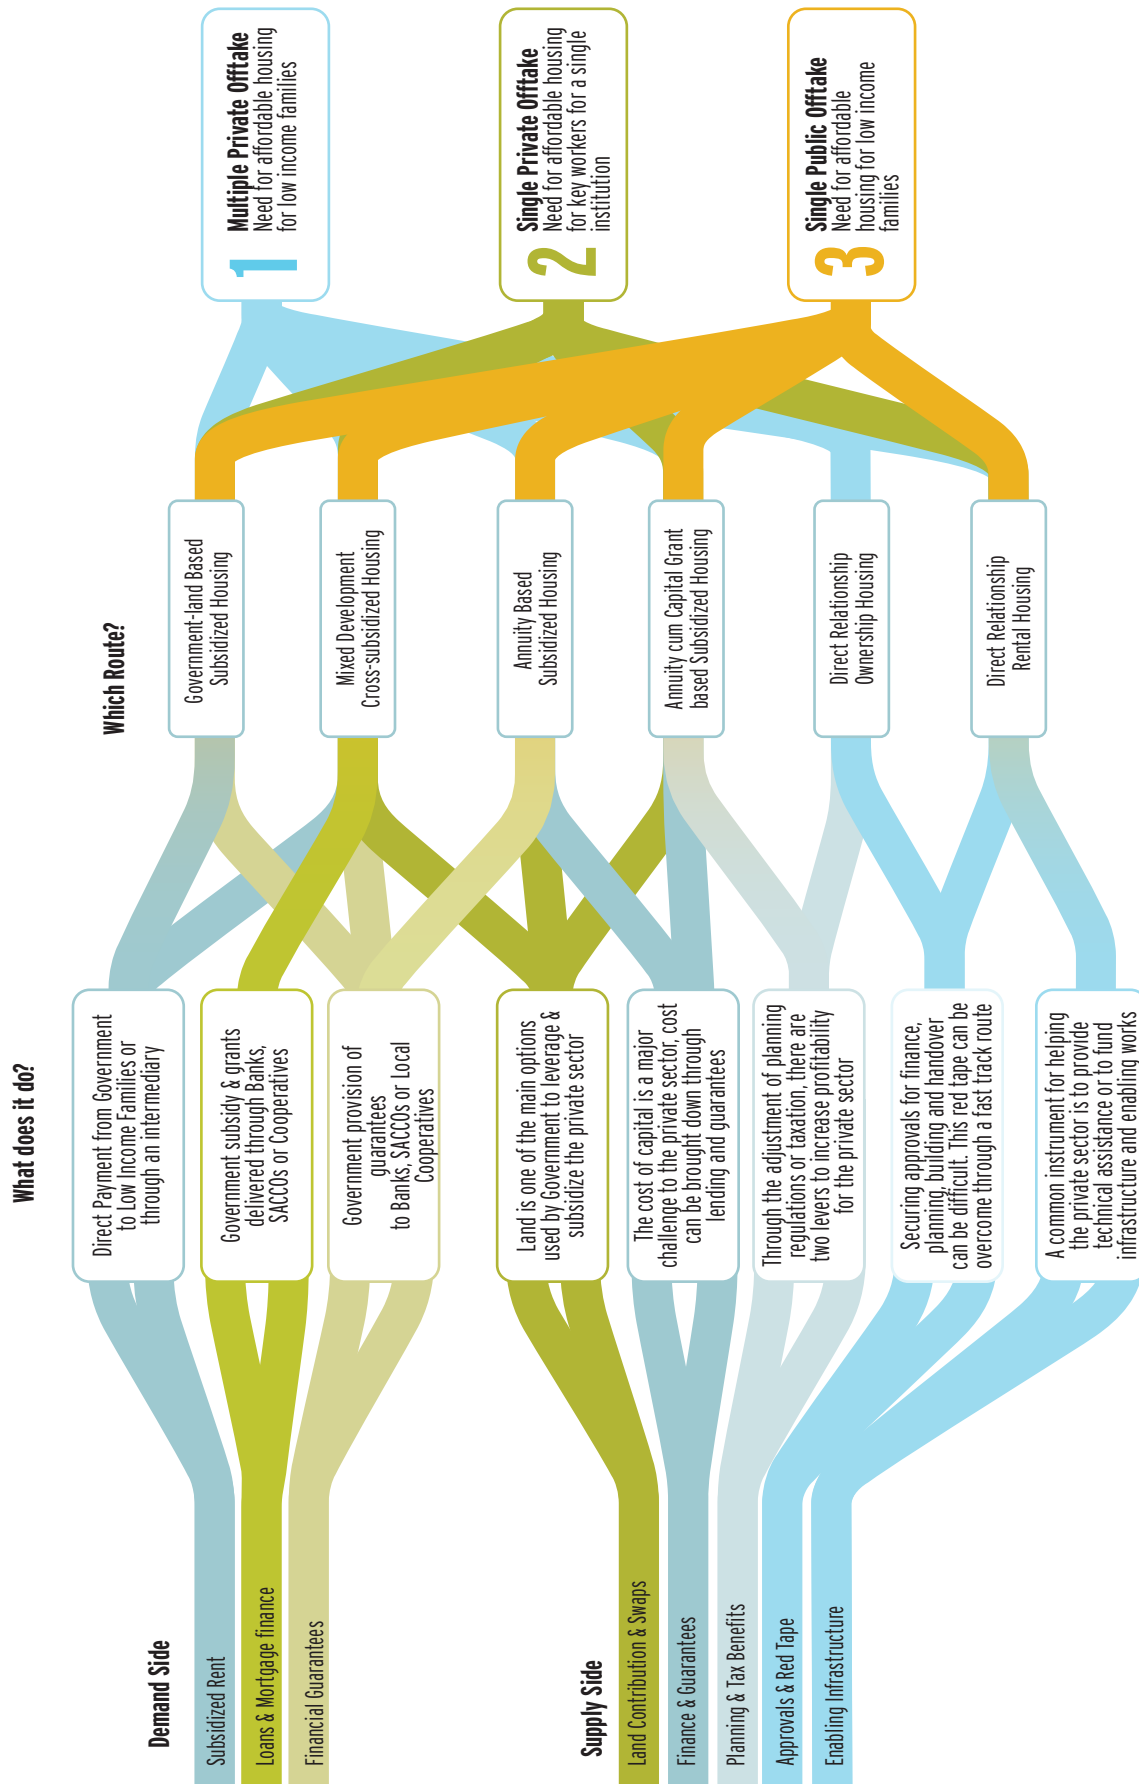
1 Multiple Private Offtake
Need for affordable housing for low income families

2 Single Private Offtake
Need for affordable housing for key workers for a single institution

3 Single Public Offtake
Need for affordable housing for low income families

Which Route?

Government-land Based Subsidized Housing

Mixed Development Cross-subsidized Housing

Annuity Based Subsidized Housing

Annuity cum Capital Grant based Subsidized Housing

Direct Relationship Ownership Housing

Direct Relationship Rental Housing

What does it do?

Direct Payment from Government to Low Income Families or through an intermediary

Government subsidy & grants delivered through Banks, SACCOs or Cooperatives

Government provision of guarantees to Banks, SACCOs or Local Cooperatives

Land is one of the main options used by Government to leverage & subsidize the private sector

The cost of capital is a major challenge to the private sector, cost can be brought down through lending and guarantees

Through the adjustment of planning regulations or taxation, there are two levers to increase profitability for the private sector

Securing approvals for finance, planning, building and handover can be difficult. This red tape can be overcome through a fast track route

A common instrument for helping the private sector is to provide technical assistance or to fund infrastructure and enabling works

Demand Side

Subsidized Rent

Loans & Mortgage finance

Financial Guarantees

Supply Side

Land Contribution & Swaps

Finance & Guarantees

Planning & Tax Benefits

Approvals & Red Tape

Enabling Infrastructure